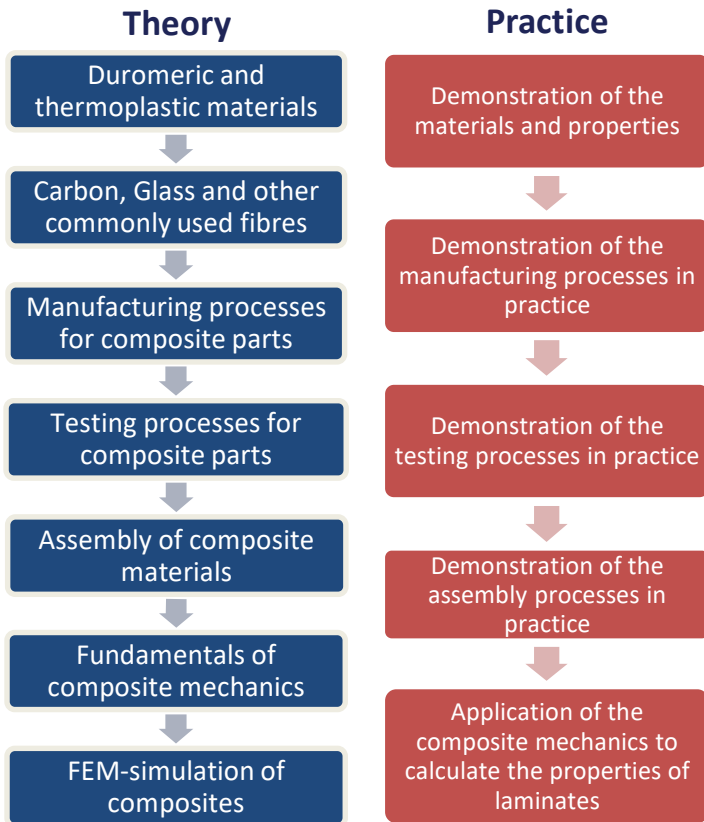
Theory

Duromeric and thermoplastic materials

Carbon, Glass and other commonly used fibres

Manufacturing processes for composite parts

Testing processes for composite parts

Assembly of composite materials

Fundamentals of composite mechanics

FEM-simulation of composites

Practice

Demonstration of the materials and properties

Demonstration of the manufacturing processes in practice

Demonstration of the testing processes in practice

Demonstration of the assembly processes in practice

Application of the composite mechanics to calculate the properties of laminates